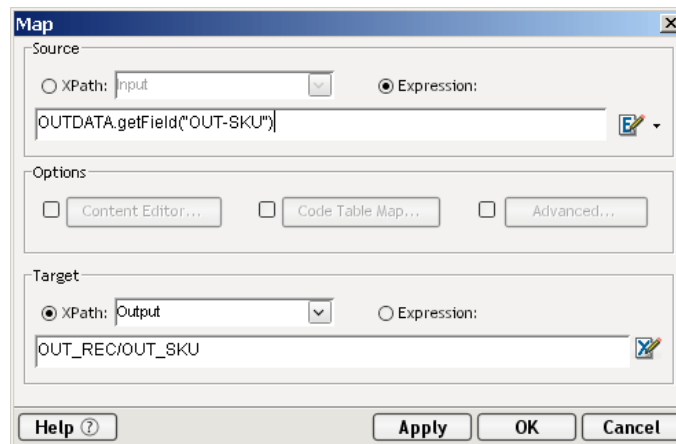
Map

Source

XPath: Input

Expression:

OUTDATA.getField("OUT-SKU")

Options

Content Editor...

Code Table Map...

Advanced...

Target

XPath: Output

Expression:

OUT_REC/OUT_SKU

Help ⑦

Apply

OK

Cancel